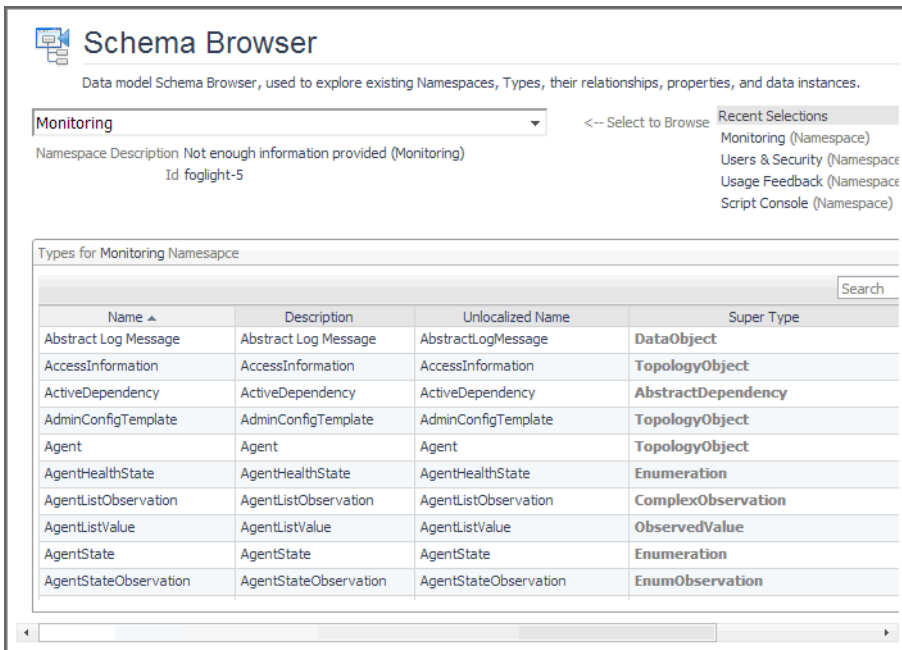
Schema Browser

Data model Schema Browser, used to explore existing Namespaces, Types, their relationships, properties, and data instances.

Monitoring

<-- Select to Browse

Recent Selections
Monitoring (Namespace)
Users & Security (Namespace
Usage Feedback (Namespace
Script Console (Namespace)

Namespace Description Not enough information provided (Monitoring)
Id foglight-5

Types for Monitoring Namesapce

Search

| Name ▲ | Description | Unlocalized Name | Super Type |
|---|---|---|---|
| Abstract Log Message | Abstract Log Message | AbstractLogMessage | DataObject |
| AccessInformation | AccessInformation | AccessInformation | TopologyObject |
| ActiveDependency | ActiveDependency | ActiveDependency | AbstractDependency |
| AdminConfigTemplate | AdminConfigTemplate | AdminConfigTemplate | TopologyObject |
| Agent | Agent | Agent | TopologyObject |
| AgentHealthState | AgentHealthState | AgentHealthState | Enumeration |
| AgentListObservation | AgentListObservation | AgentListObservation | ComplexObservation |
| AgentListValue | AgentListValue | AgentListValue | ObservedValue |
| AgentState | AgentState | AgentState | Enumeration |
| AgentStateObservation | AgentStateObservation | AgentStateObservation | EnumObservation |